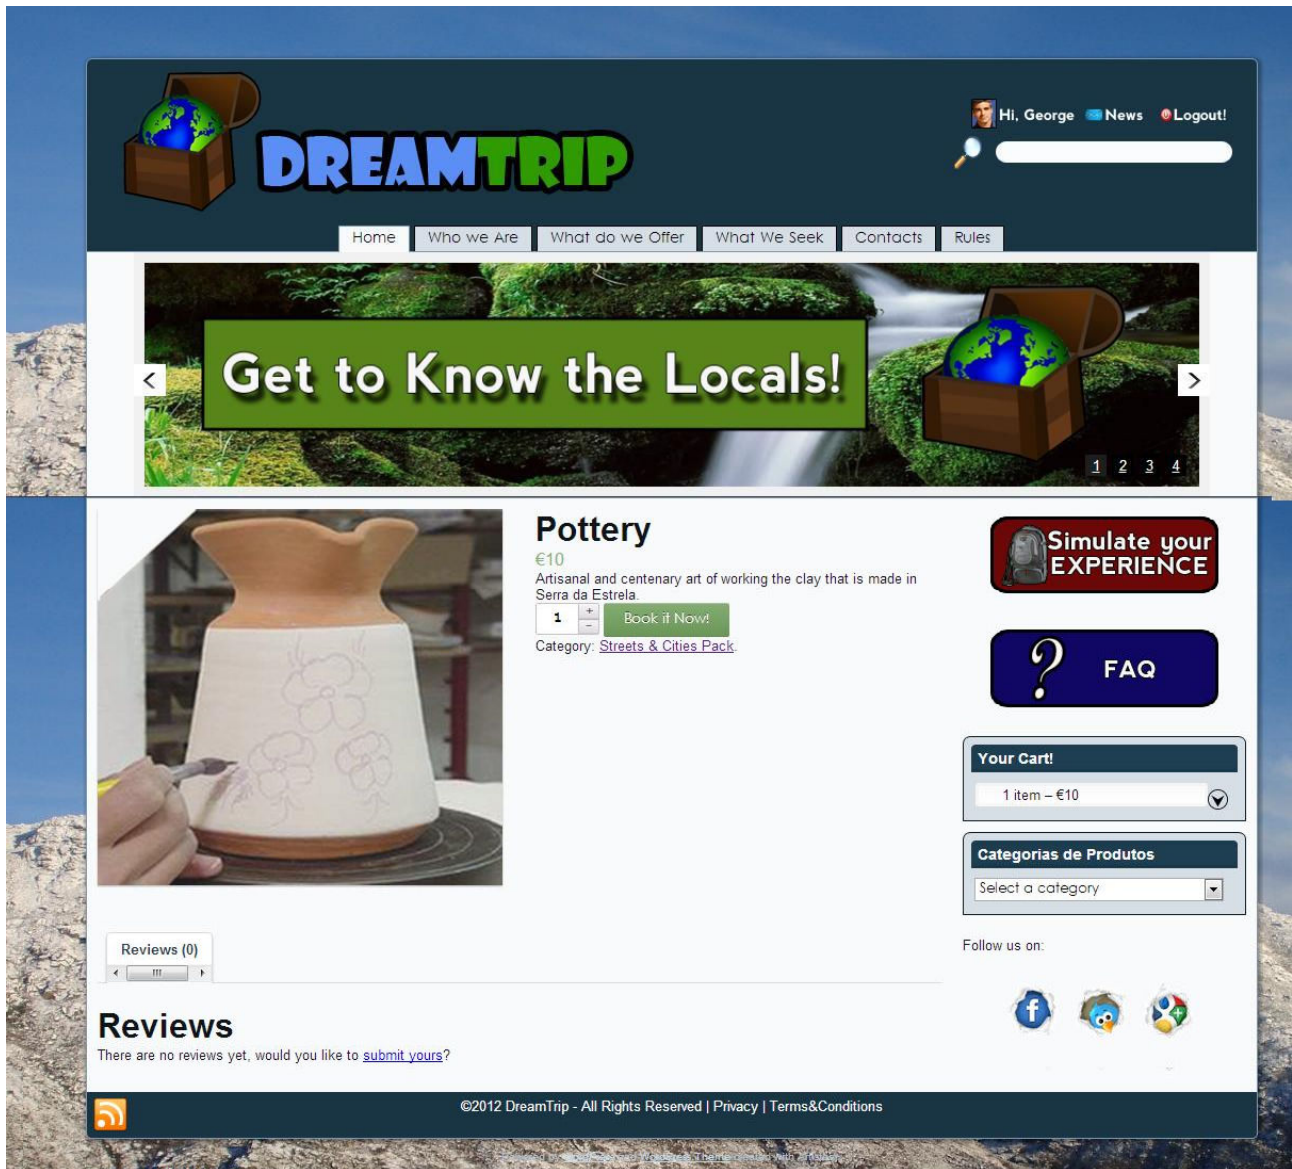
DREAMTRIP

Hi, George News Logout!

Home | Who we Are | What do we Offer | What We Seek | Contacts | Rules

Get to Know the Locals!

1 2 3 4

Pottery

€10

Artisanal and centenary art of working the clay that is made in Serra da Estrela.

1 Book it Now!

Category: Streets & Cities Pack.

Simulate your EXPERIENCE

FAQ

Your Cart!

1 item – €10

Categorias de Produtos

Select a category

Follow us on:

Reviews (0)

Reviews

There are no reviews yet, would you like to submit yours?

©2012 DreamTrip - All Rights Reserved | Privacy | Terms&Conditions

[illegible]